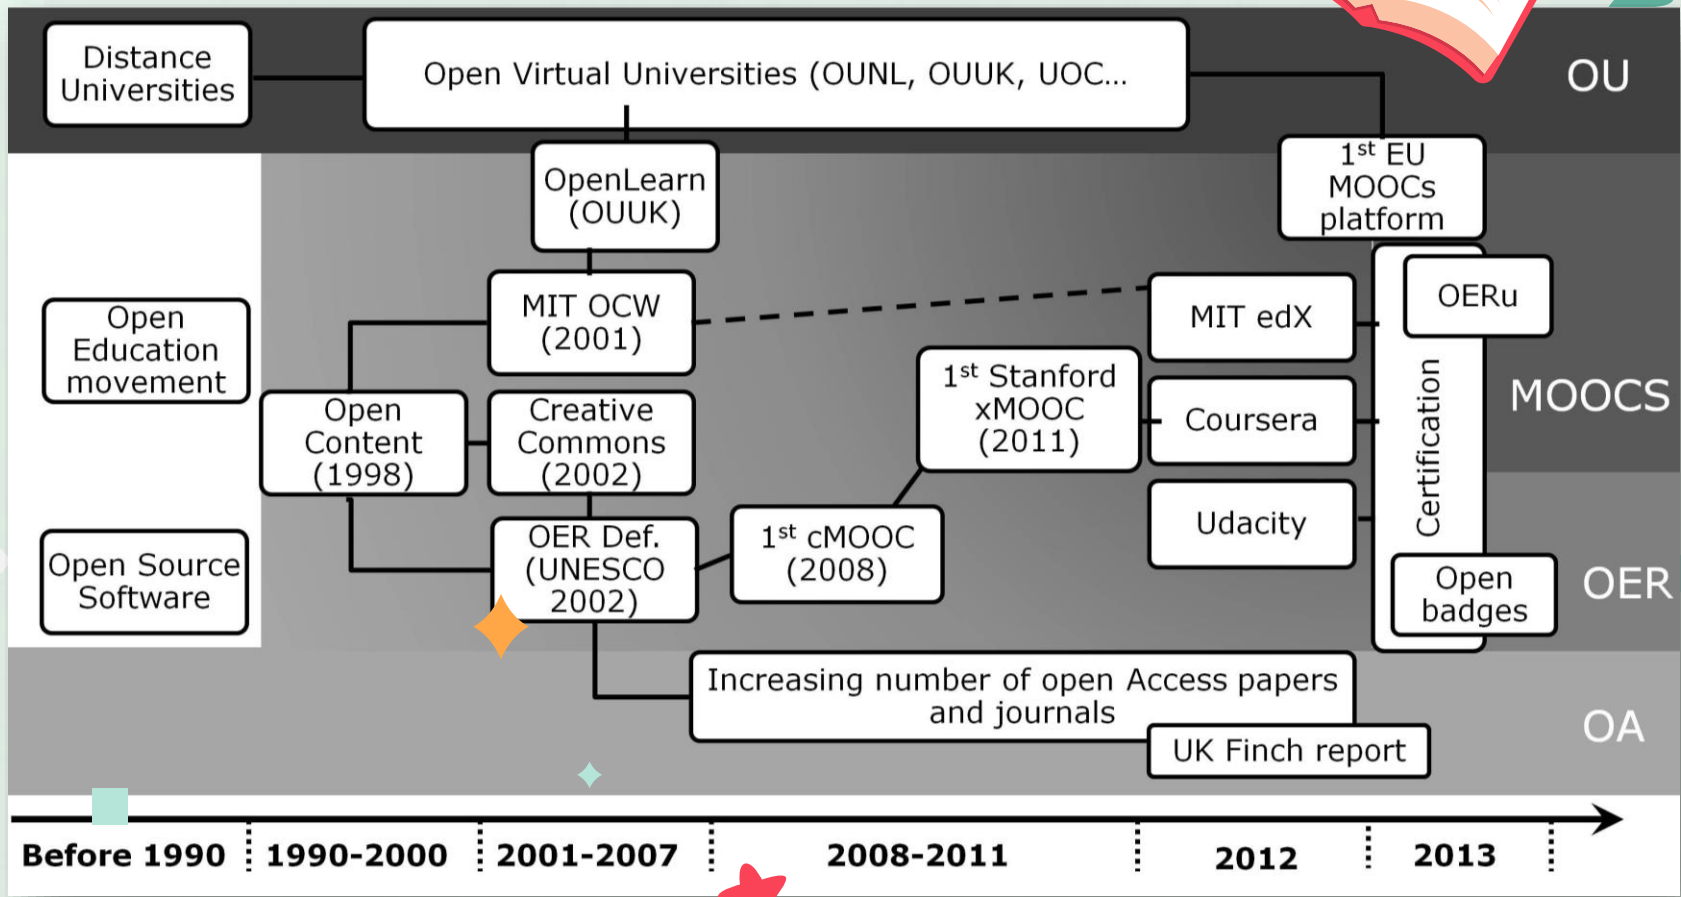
Distance Universities

Open Virtual Universities (OUNL, OUUK, UOC...

OU

OpenLearn (OUUK)

$1^{st}$ EU MOOCs platform

Open Education movement

MIT OCW (2001)

MIT edX

OERu

$1^{st}$ Stanford xMOOC (2011)

Coursera

MOOCS

Open Content (1998)

Creative Commons (2002)

Certification

Udacity

Open Source Software

OER Def. (UNESCO 2002)

$1^{st}$ cMOOC (2008)

Open badges

OER

Increasing number of open Access papers and journals

UK Finch report

OA

Before 1990 | 1990-2000 | 2001-2007 | 2008-2011 | 2012 | 2013